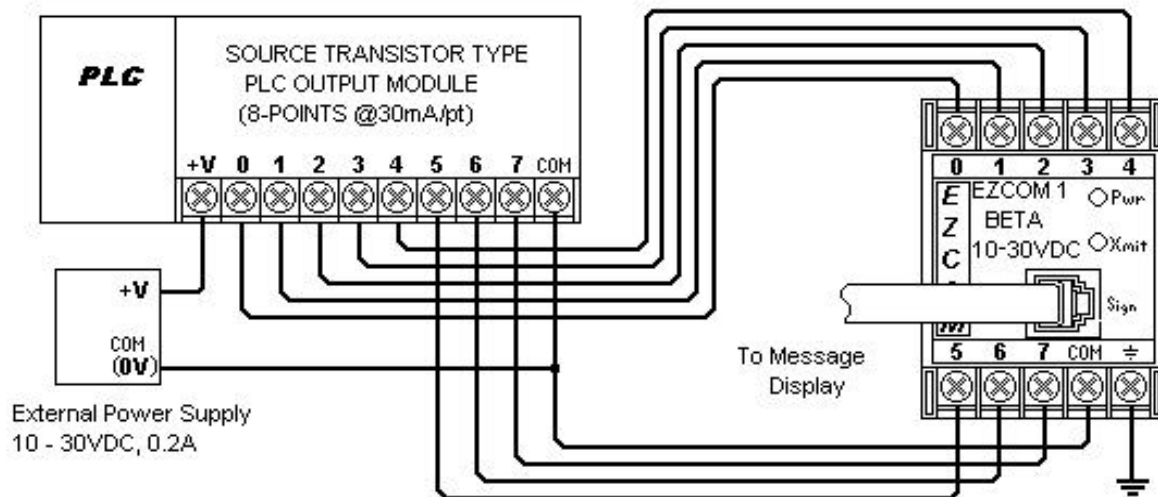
PLC

SOURCE TRANSISTOR TYPE
PLC OUTPUT MODULE
(8-POINTS @30mA/pt)

+V 0 1 2 3 4 5 6 7 COM

+V

COM
(0V)

External Power Supply
10 - 30VDC, 0.2A

To Message
Display

0 1 2 3 4

E
Z
C

EZCOM 1
BETA
10-30VDC

Pwr
Xmit

Sign

5 6 7 COM ⏚